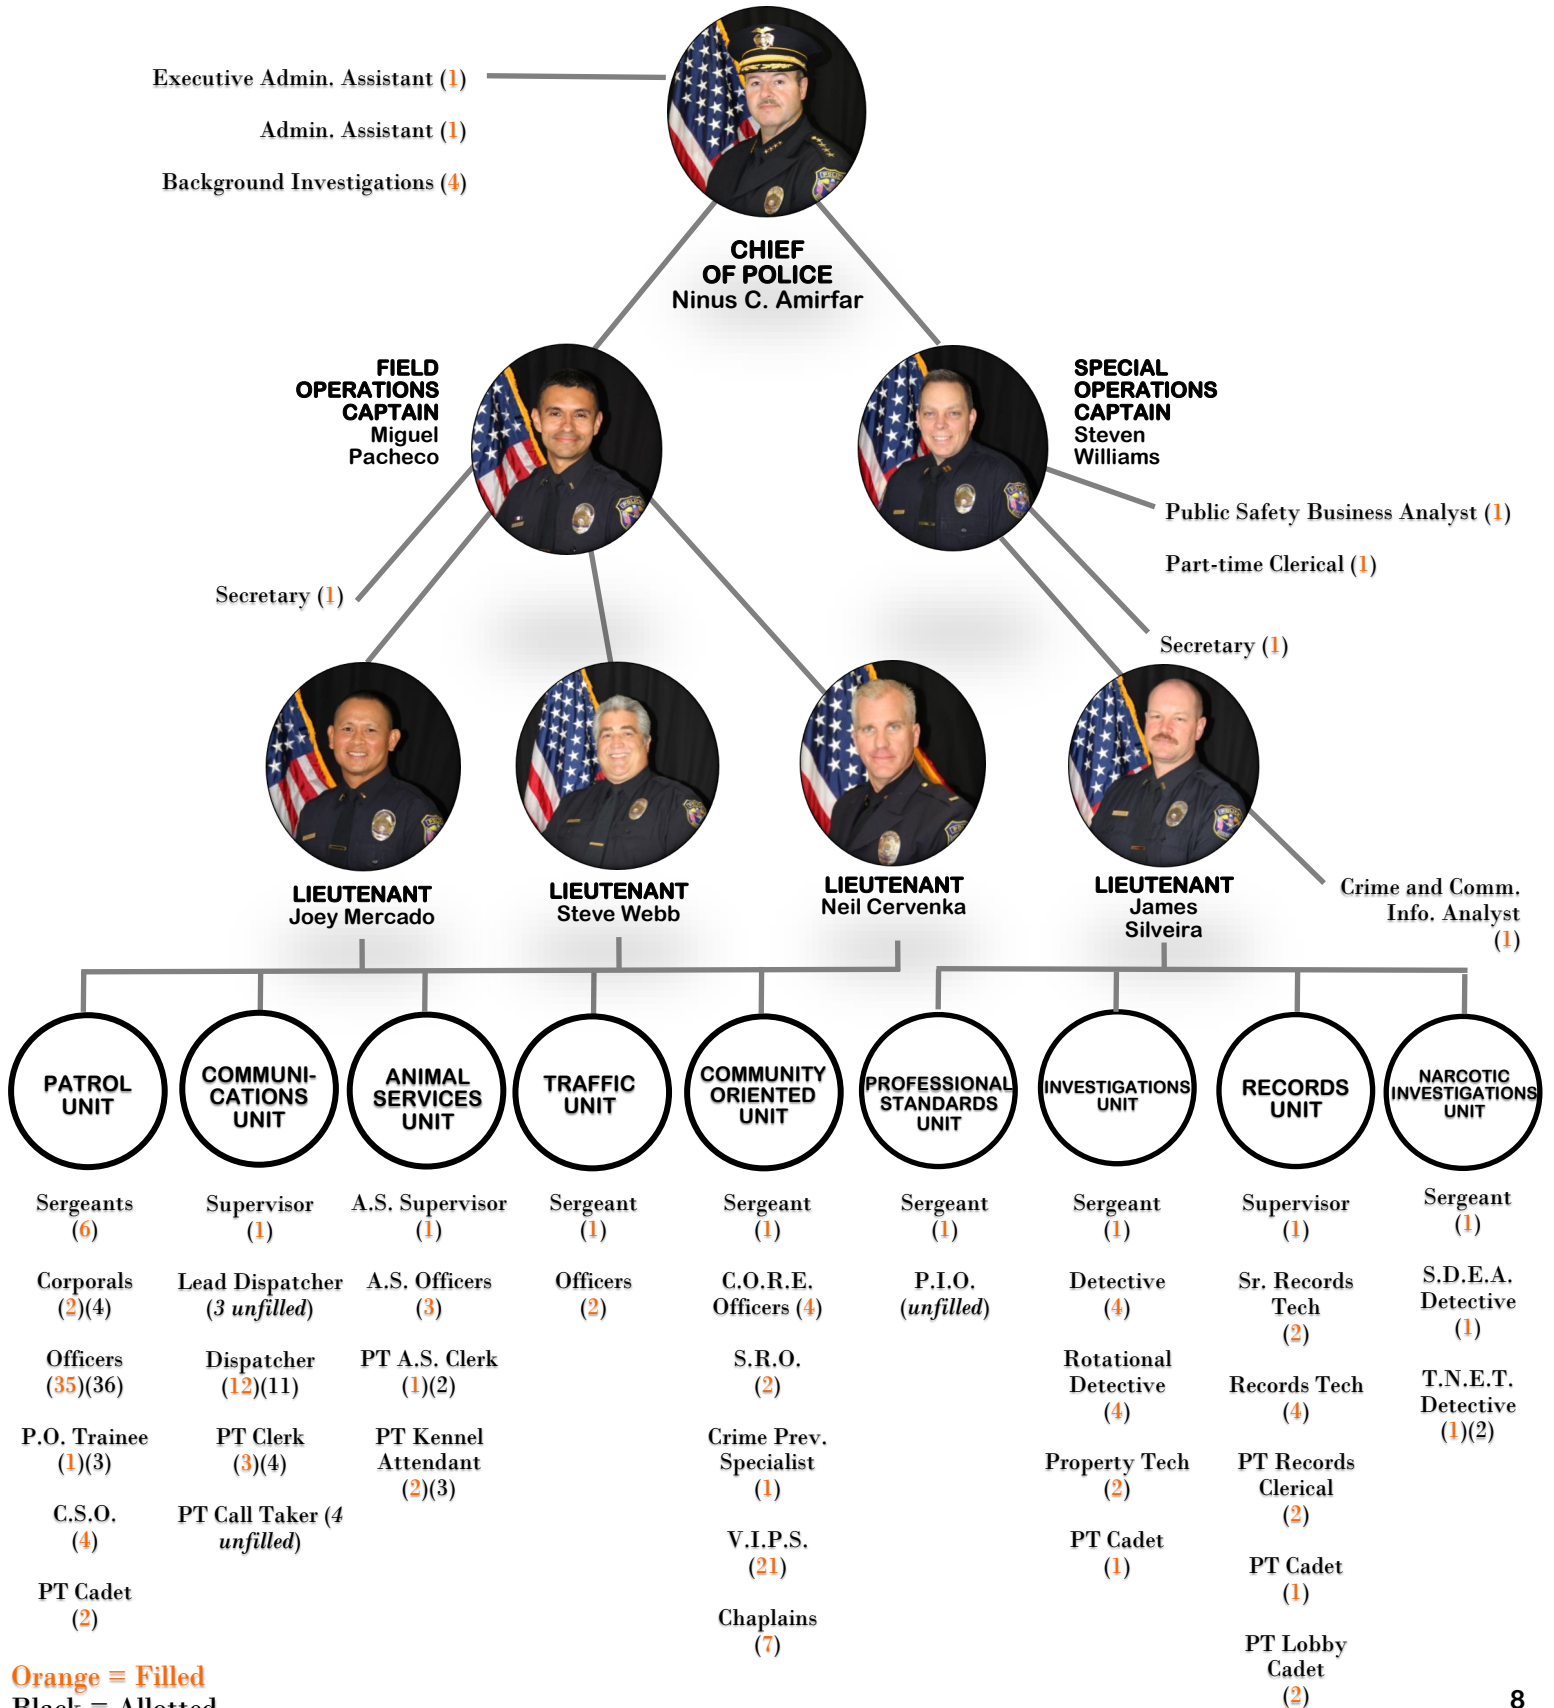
Executive Admin. Assistant (1)

Admin. Assistant (1)

Background Investigations (4)

CHIEF OF POLICE
Ninus C. Amirfar

FIELD OPERATIONS CAPTAIN
Miguel Pacheco

SPECIAL OPERATIONS CAPTAIN
Steven Williams

Public Safety Business Analyst (1)

Part-time Clerical (1)

Secretary (1)

Secretary (1)

LIEUTENANT
Joey Mercado

LIEUTENANT
Steve Webb

LIEUTENANT
Neil Cervenka

LIEUTENANT
James Silveira

Crime and Comm. Info. Analyst (1)

PATROL UNIT

Sergeants (6)

Corporals (2)(4)

Officers (35)(36)

P.O. Trainee (1)(3)

C.S.O. (4)

PT Cadet (2)

COMMUNICATIONS UNIT

Supervisor (1)

Lead Dispatcher (3 unfilled)

Dispatcher (12)(11)

PT Clerk (3)(4)

PT Call Taker (4 unfilled)

ANIMAL SERVICES UNIT

A.S. Supervisor (1)

A.S. Officers (3)

PT A.S. Clerk (1)(2)

PT Kennel Attendant (2)(3)

TRAFFIC UNIT

Sergeant (1)

Officers (2)

COMMUNITY ORIENTED UNIT

Sergeant (1)

C.O.R.E. Officers (4)

S.R.O. (2)

Crime Prev. Specialist (1)

V.I.P.S. (21)

Chaplains (7)

PROFESSIONAL STANDARDS UNIT

Sergeant (1)

P.I.O. (unfilled)

INVESTIGATIONS UNIT

Sergeant (1)

Detective (4)

Rotational Detective (4)

Property Tech (2)

PT Cadet (1)

RECORDS UNIT

Supervisor (1)

Sr. Records Tech (2)

Records Tech (4)

PT Records Clerical (2)

PT Cadet (1)

PT Lobby Cadet (2)

NARCOTIC INVESTIGATIONS UNIT

Sergeant (1)

S.D.E.A. Detective (1)

T.N.E.T. Detective (1)(2)

Orange = Filled
Black = Allotted

8